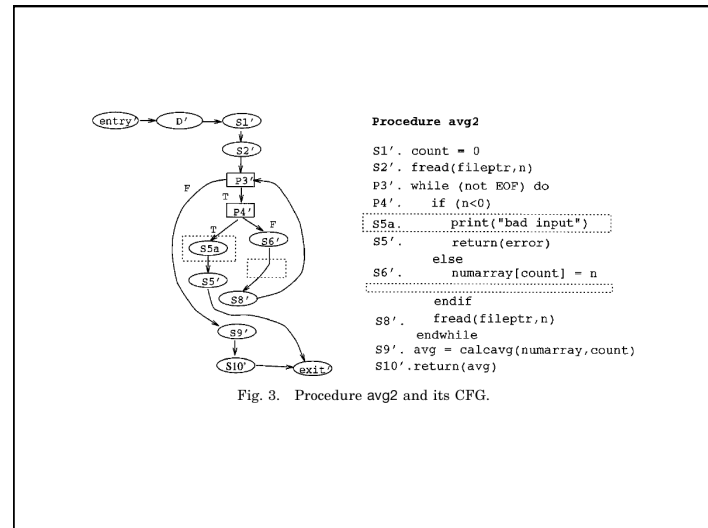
entry' D' S1' S2' P3' F T P4' T F S5a S6' S5' S8' S9' S10' exit'

Procedure avg2

S1'. count = 0
S2'. fread(fileptr,n)
P3'. while (not EOF) do
P4'. if (n<0)
S5a. print("bad input")
S5'. return(error)
else
S6'. numarray[count] = n
endif
S8'. fread(fileptr,n)
endwhile
S9'. avg = calcavg(numarray,count)
S10'.return(avg)

Fig. 3. Procedure avg2 and its CFG.